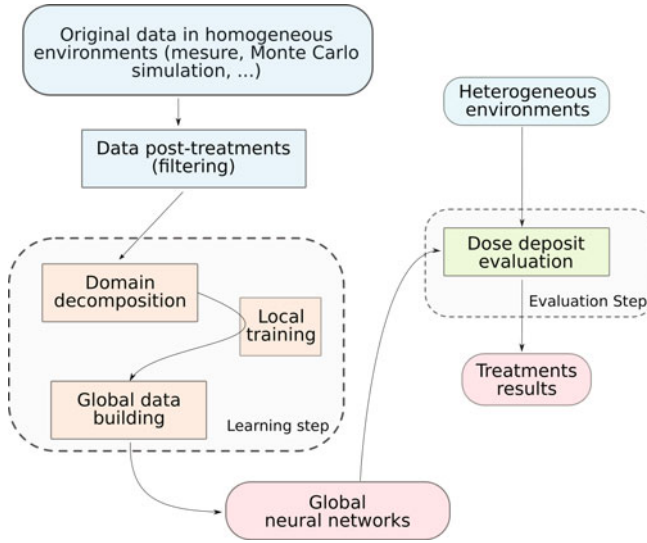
Original data in homogeneous environments (mesure, Monte Carlo simulation, ...)

Data post-treatments (filtering)

Domain decomposition

Local training

Global data building

Learning step

Global neural networks

Heterogeneous environments

Dose deposit evaluation

Evaluation Step

Treatments results